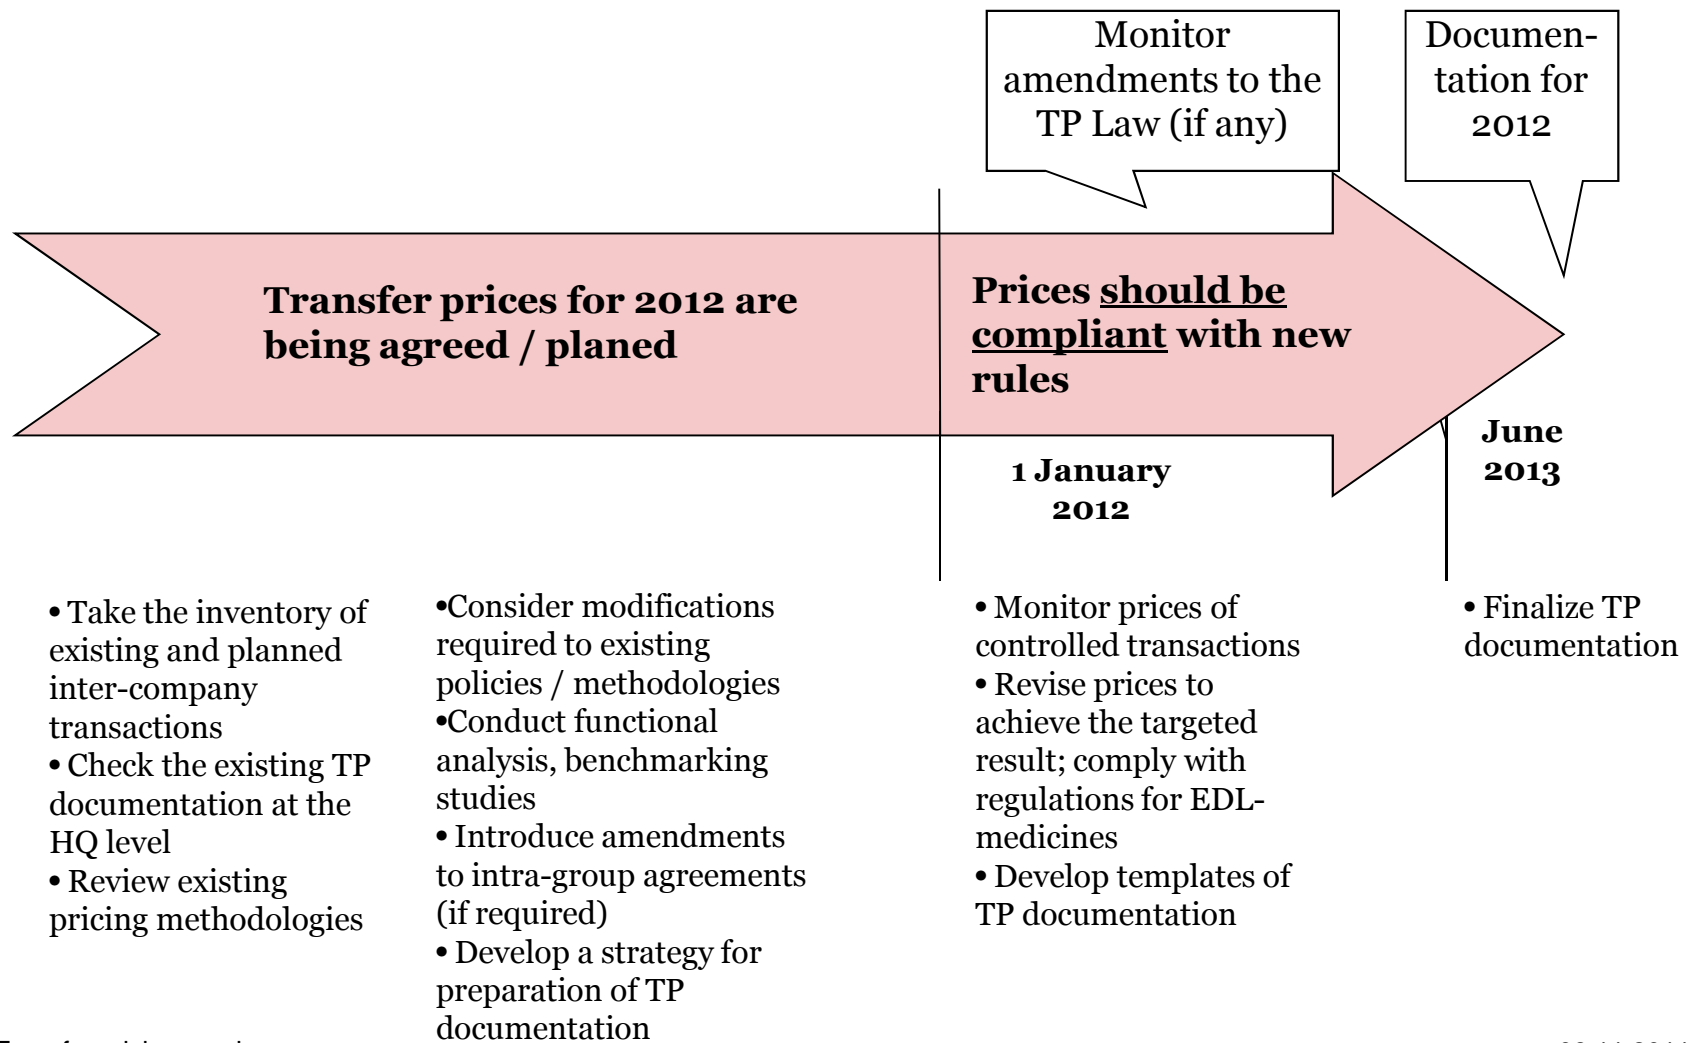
Monitor amendments to the TP Law (if any)

Documentation for 2012

Transfer prices for 2012 are being agreed / planed

Prices should be compliant with new rules

1 January 2012

June 2013

• Take the inventory of existing and planned inter-company transactions
• Check the existing TP documentation at the HQ level
• Review existing pricing methodologies

•Consider modifications required to existing policies / methodologies
•Conduct functional analysis, benchmarking studies
• Introduce amendments to intra-group agreements (if required)
• Develop a strategy for preparation of TP documentation

• Monitor prices of controlled transactions
• Revise prices to achieve the targeted result; comply with regulations for EDL-medicines
• Develop templates of TP documentation

• Finalize TP documentation

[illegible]

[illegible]